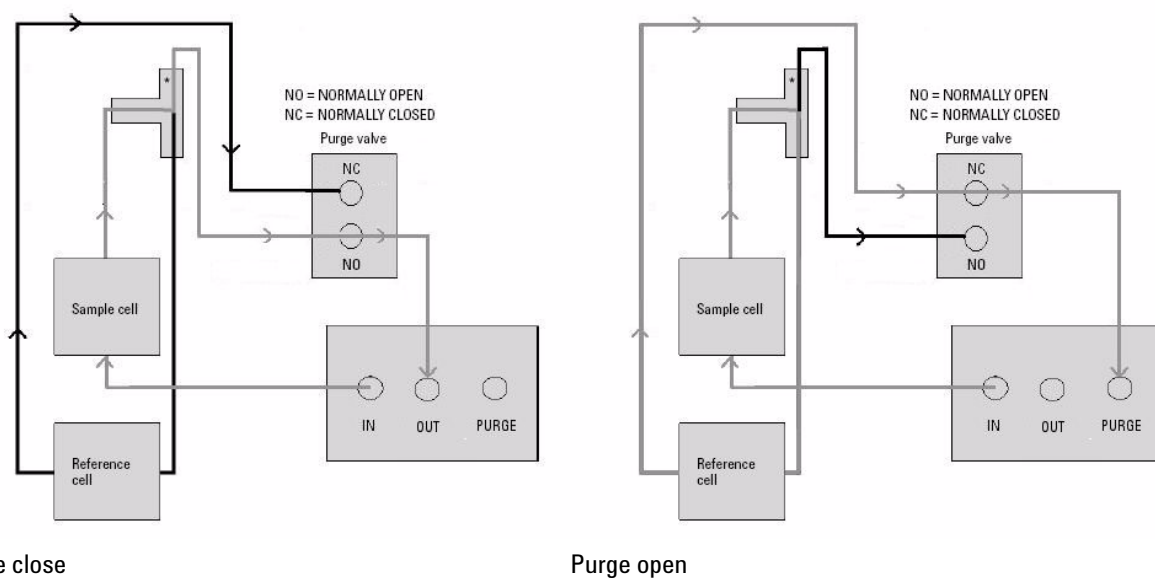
NO = NORMALLY OPEN
NC = NORMALLY CLOSED
Purge valve
NC
NO
Sample cell
IN
OUT
PURGE
Reference cell
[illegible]e close

NO = NORMALLY OPEN
NC = NORMALLY CLOSED
Purge valve
NC
NO
Sample cell
IN
OUT
PURGE
Reference cell
Purge open